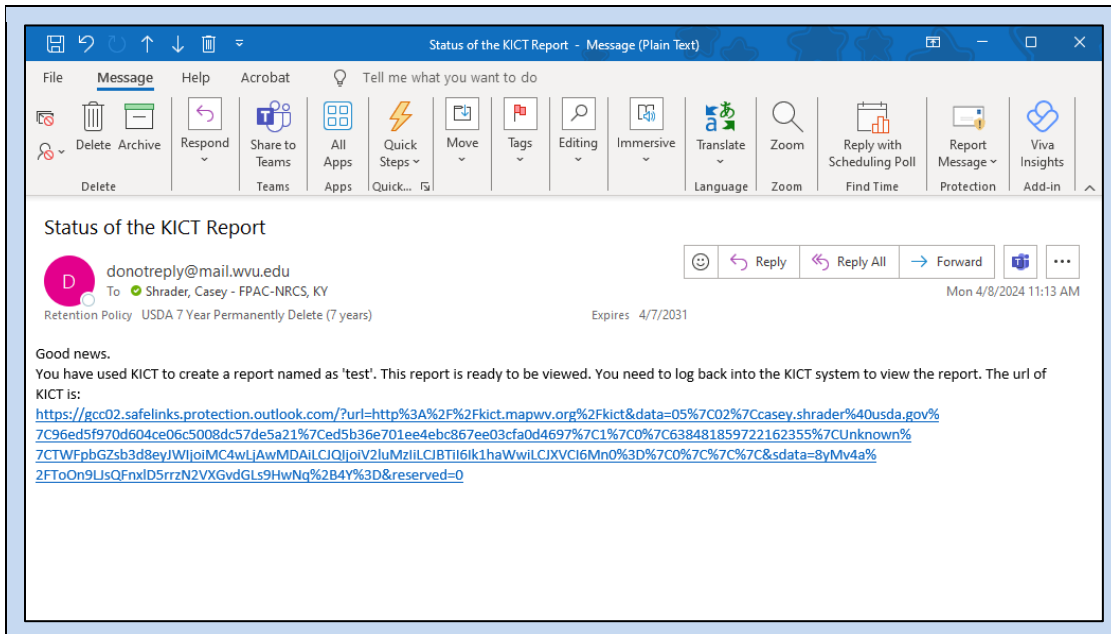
Status of the KICT Report - Message (Plain Text)

File Message Help Acrobat Tell me what you want to do

Delete Archive
Delete
Respond
Share to Teams
Teams
All Apps
Apps
Quick Steps
Quick...
Move
Tags
Editing
Immersive
Translate
Language
Zoom
Zoom
Reply with Scheduling Poll
Find Time
Report Message
Protection
Viva Insights
Add-in

Status of the KICT Report

D donotreply@mail.wvu.edu
To Shrader, Casey - FPAC-NRCS, KY
Retention Policy USDA 7 Year Permanently Delete (7 years) Expires 4/7/2031

Reply Reply All Forward
Mon 4/8/2024 11:13 AM

Good news.
You have used KICT to create a report named as 'test'. This report is ready to be viewed. You need to log back into the KICT system to view the report. The url of KICT is:
https://gcc02.safelinks.protection.outlook.com/?url=http%3A%2F%2Fkict.mapwv.org%2Fkict&data=05%7C02%7Ccasey.shrader%40usda.gov%7C96ed5f970d604ce06c5008dc57de5a21%7Ced5b36e701ee4ebc867ee03cfa0d4697%7C1%7C0%7C638481859722162355%7CUnknown%7CTWFpbGZsb3d8eyJWIjoiMC4wLjAwMDAiLCJQIjoiV2luMzIiLCJBTiI6Ik1haWwiLCJXVCI6Mn0%3D%7C0%7C%7C%7C&sdata=8yMv4a%2FToOn9LJsQFnxlD5rrzN2VXGvdGLs9HwNq%2B4Y%3D&reserved=0